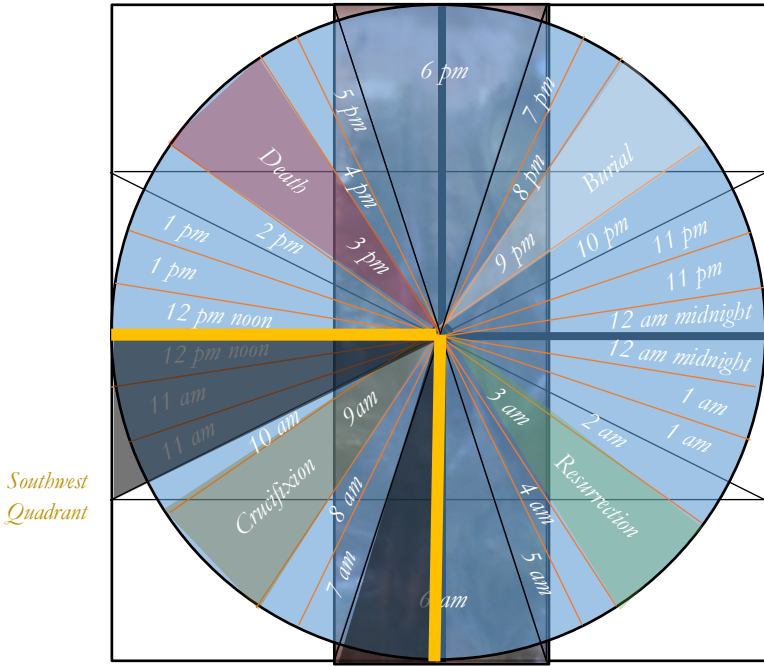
6 pm
5 pm
7 pm
4 pm
8 pm
Death
Burial
3 pm
9 pm
2 pm
10 pm
1 pm
11 pm
1 pm
11 pm
12 pm noon
12 am midnight
12 pm noon
12 am midnight
11 am
1 am
3 am
11 am
2 am
9am
10 am
1 am
Southwest Quadrant
Crucifixion
Resurrection
8 am
4 am
7 am
5 am
6 am